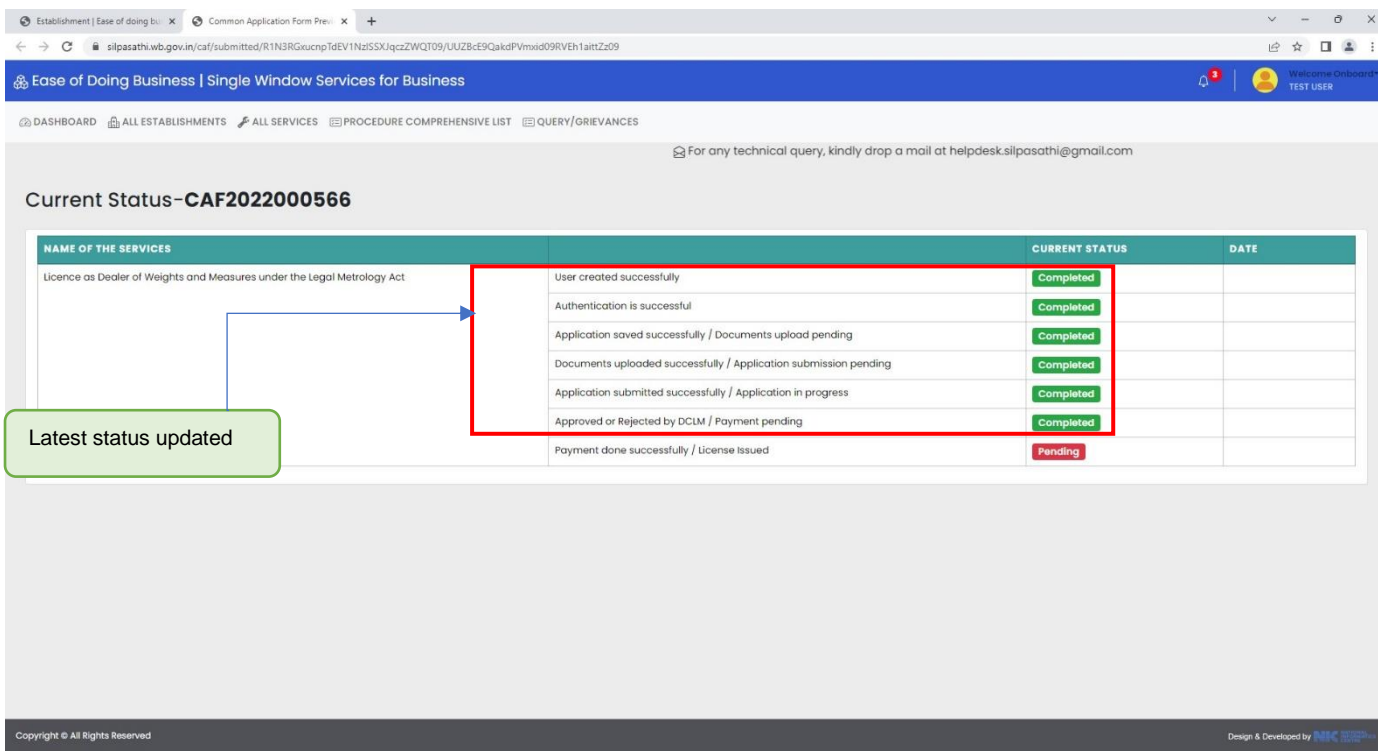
Establishment | Ease of doing bu ×
Common Application Form Prev ×
+

silpasathi.wb.gov.in/caf/submitted/R1N3RGxucnpTdEV1NzlSSXJqczZWQT09/UUZBcE9QakdPVmxid09RVEh1aittZz09

Ease of Doing Business | Single Window Services for Business

3

Welcome Onboard
TEST USER

DASHBOARD ALL ESTABLISHMENTS ALL SERVICES PROCEDURE COMPREHENSIVE LIST QUERY/GRIEVANCES

For any technical query, kindly drop a mail at helpdesk.silpasathi@gmail.com

Current Status-**CAF2022000566**

| NAME OF THE SERVICES | | CURRENT STATUS | DATE |
|---|---|---|---|
| Licence as Dealer of Weights and Measures under the Legal Metrology Act | User created successfully | Completed | |
| | Authentication is successful | Completed | |
| | Application saved successfully / Documents upload pending | Completed | |
| | Documents uploaded successfully / Application submission pending | Completed | |
| | Application submitted successfully / Application in progress | Completed | |
| | Approved or Rejected by DCLM / Payment pending | Completed | |
| | Payment done successfully / License Issued | Pending | |

Latest status updated

Copyright © All Rights Reserved

Design & Developed by NIC